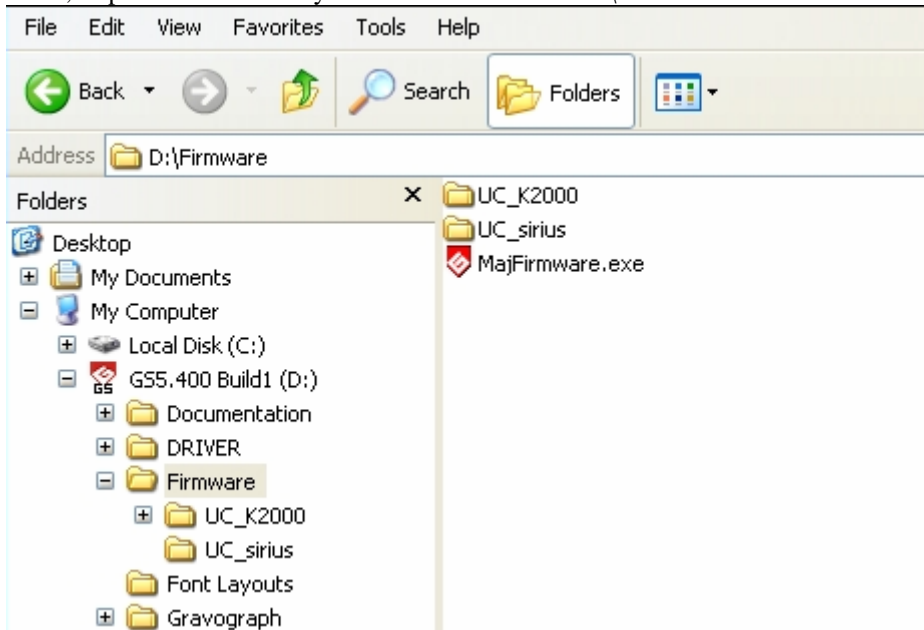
File Edit View Favorites Tools Help

Back Search Folders

Address D:\Firmware

Folders ×

Desktop
My Documents
My Computer
Local Disk (C:)
GS5.400 Build1 (D:)
Documentation
DRIVER
Firmware
UC_K2000
UC_sirius
Font Layouts
Gravograph

UC_K2000
UC_sirius
MajFirmware.exe